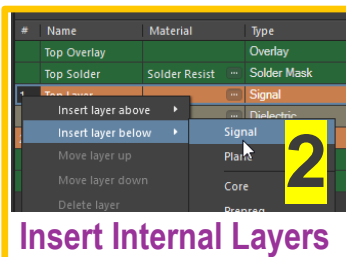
| # | Name | Material | Type |
|---|---|---|---|
| | Top Overlay | | Overlay |
| | Top Solder | Solder Resist ··· | Solder Mask |
| 1 | Top Layer | ··· | Signal |
| | | ··· | Dielectric |

Insert layer above
Insert layer below
Move layer up
Move layer down
Delete layer

Signal
Plane
Core
Prepreg

2

Insert Internal Layers